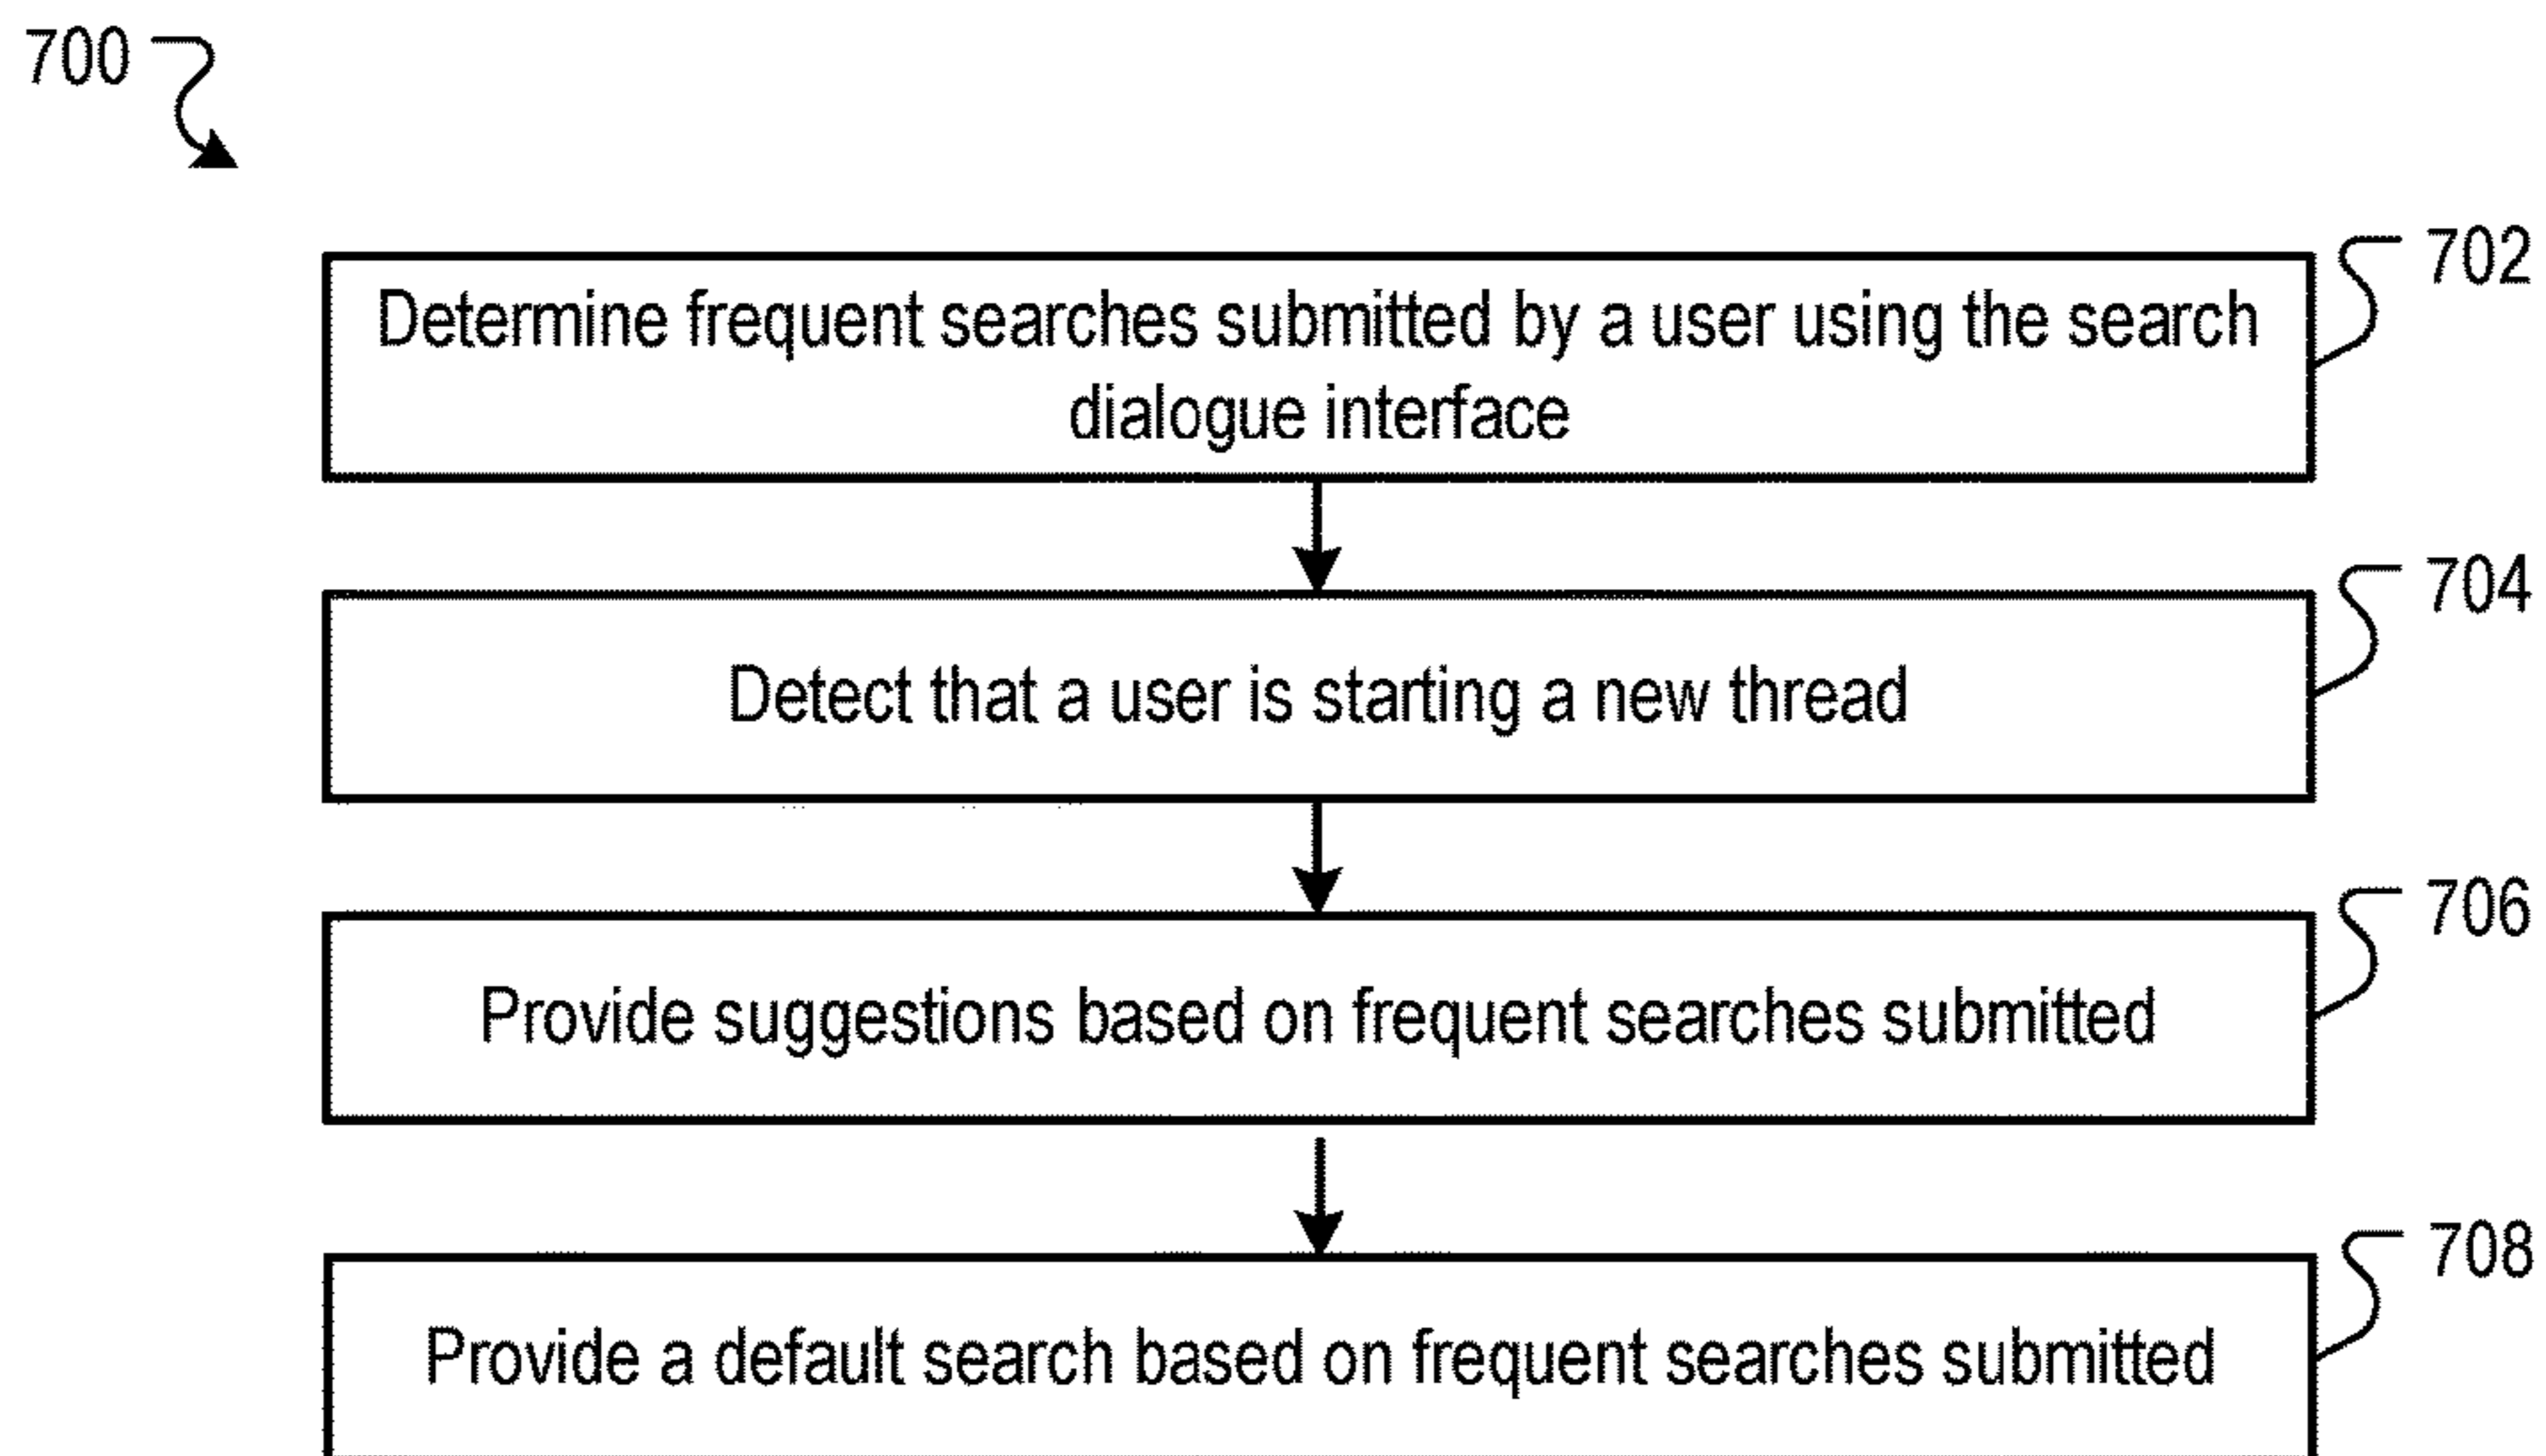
700

Determine frequent searches submitted by a user using the search dialogue interface

702

Detect that a user is starting a new thread

704

Provide suggestions based on frequent searches submitted

706

Provide a default search based on frequent searches submitted

708